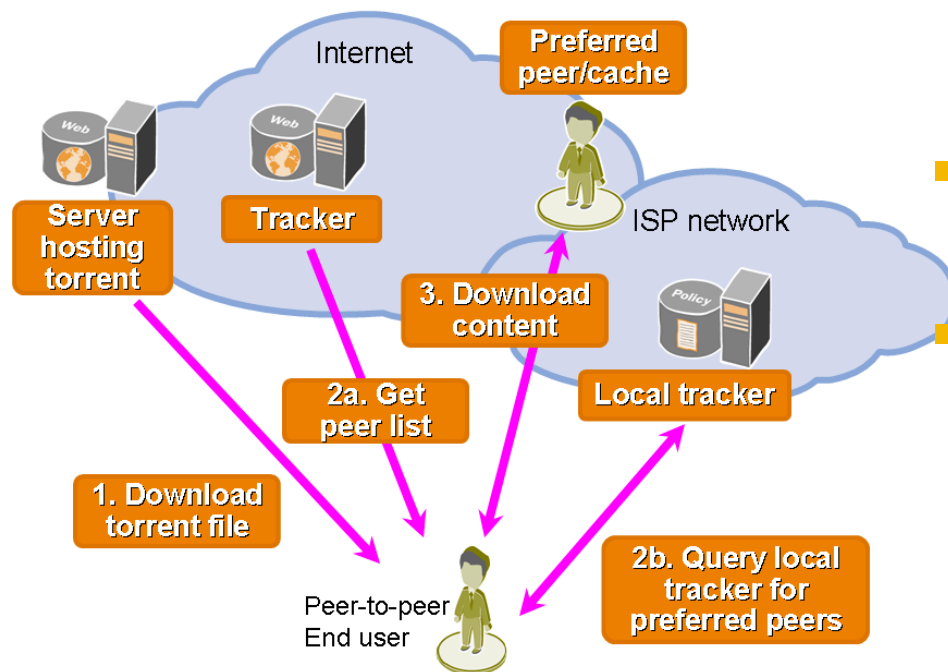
Internet

Preferred peer/cache

Web

Web

Server hosting torrent

Tracker

ISP network

3. Download content

Policy

Local tracker

2a. Get peer list

1. Download torrent file

2b. Query local tracker for preferred peers

Peer-to-peer End user